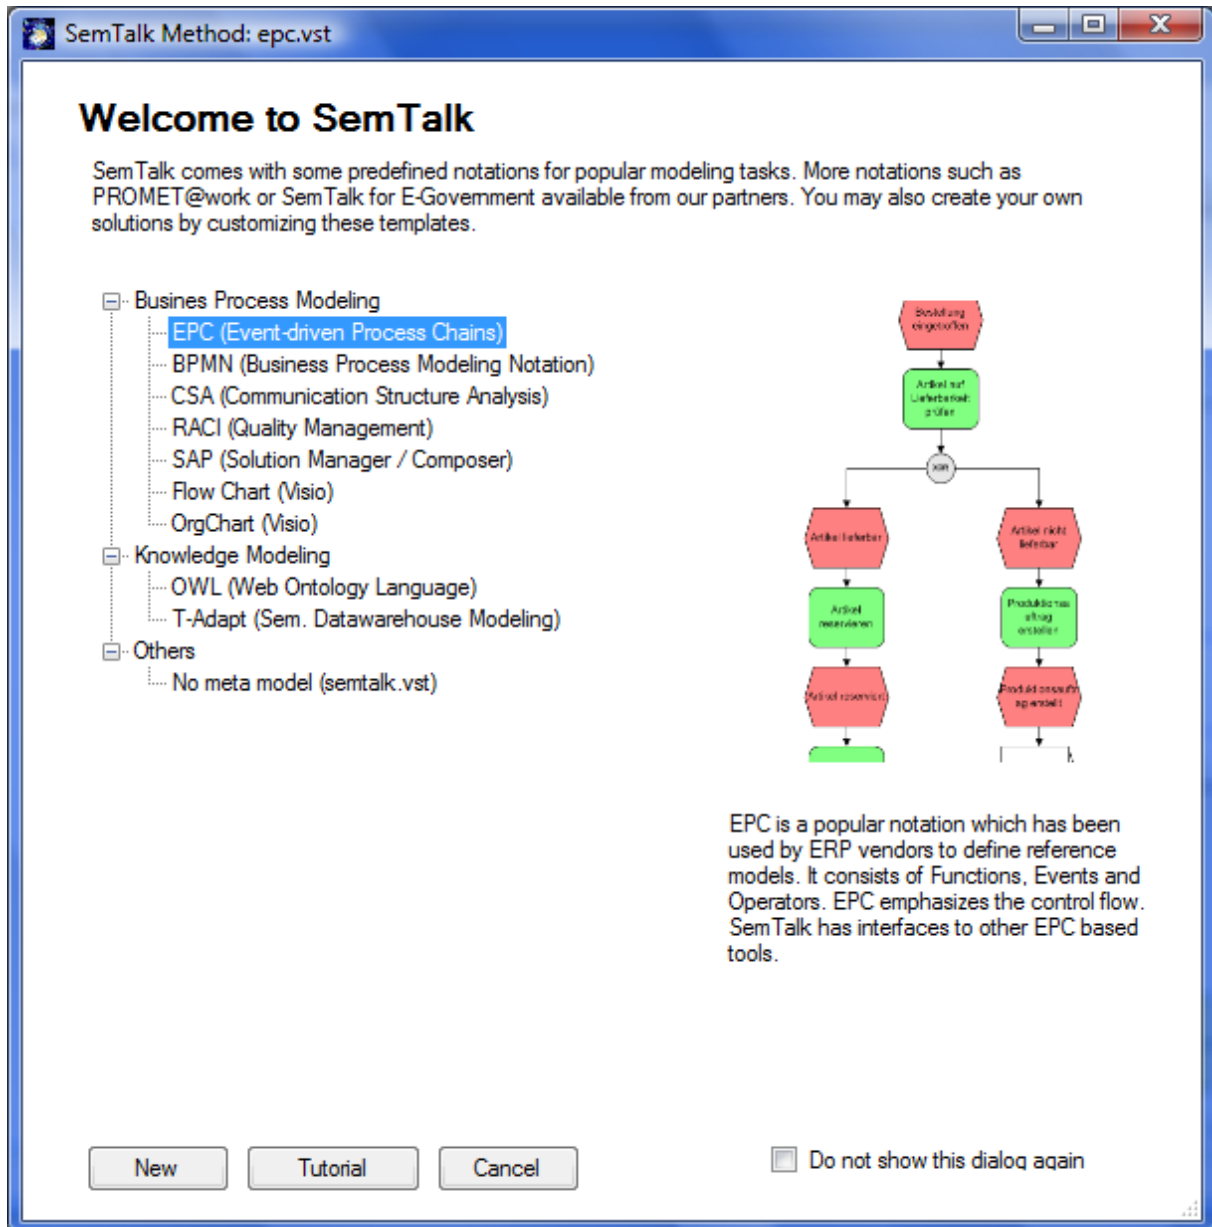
SemTalk Method: epc.vst

Welcome to SemTalk

SemTalk comes with some predefined notations for popular modeling tasks. More notations such as PROMET@work or SemTalk for E-Government available from our partners. You may also create your own solutions by customizing these templates.

Busines Process Modeling
EPC (Event-driven Process Chains)
BPMN (Business Process Modeling Notation)
CSA (Communication Structure Analysis)
RACI (Quality Management)
SAP (Solution Manager / Composer)
Flow Chart (Visio)
OrgChart (Visio)
Knowledge Modeling
OWL (Web Ontology Language)
T-Adapt (Sem. Datawarehouse Modeling)
Others
No meta model (semtalk.vst)

Bestellung eingetroffen
Artikel auf Lieferbarkeit prüfen
XOR
Artikel lieferbar
Artikel nicht lieferbar
Artikel reservieren
Produktionsauftrag erstellen
Artikel reserviert
Produktionsauftrag erstellt

EPC is a popular notation which has been used by ERP vendors to define reference models. It consists of Functions, Events and Operators. EPC emphasizes the control flow. SemTalk has interfaces to other EPC based tools.

New
Tutorial
Cancel
Do not show this dialog again